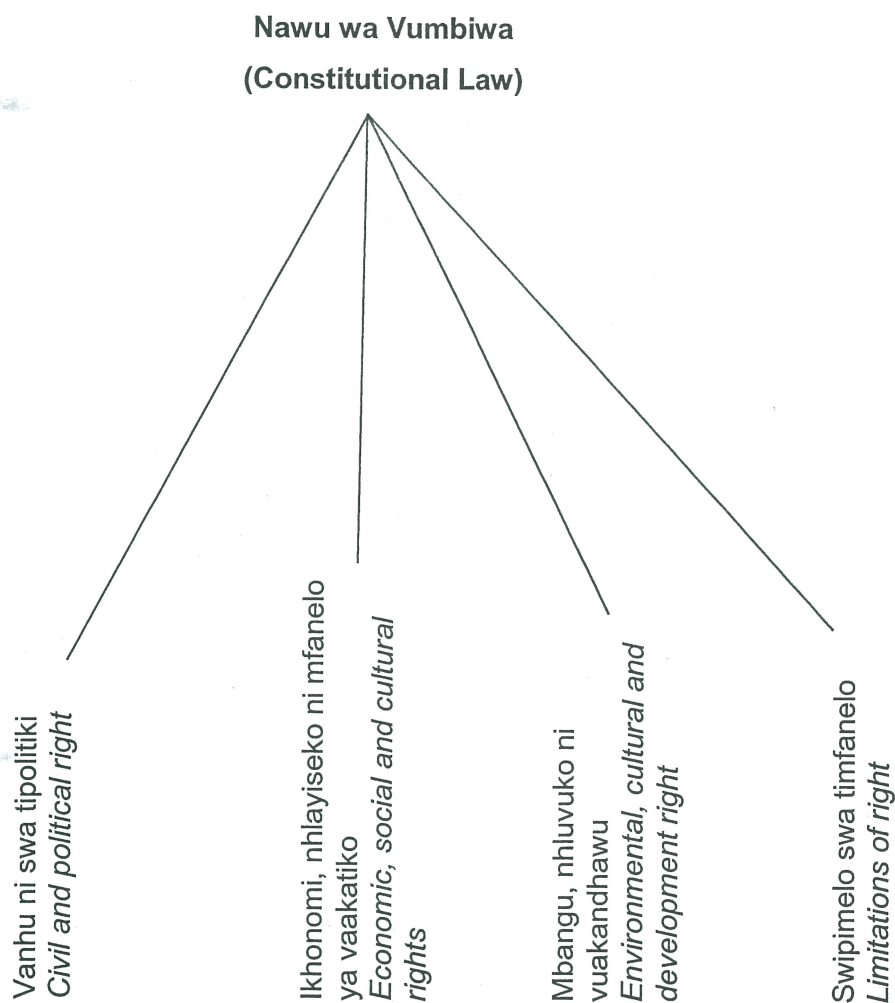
Nawu wa Vumbiwa
(Constitutional Law)

Vanhu ni swa tipolitiki
*Civil and political right*

Ikhonomi, nhlayiseko ni mfanelo ya vaakatiko
*Economic, social and cultural rights*

Mbangu, nhluvuko ni vuakandhawu
*Environmental, cultural and development right*

Swipimelo swa timfanelo
*Limitations of right*